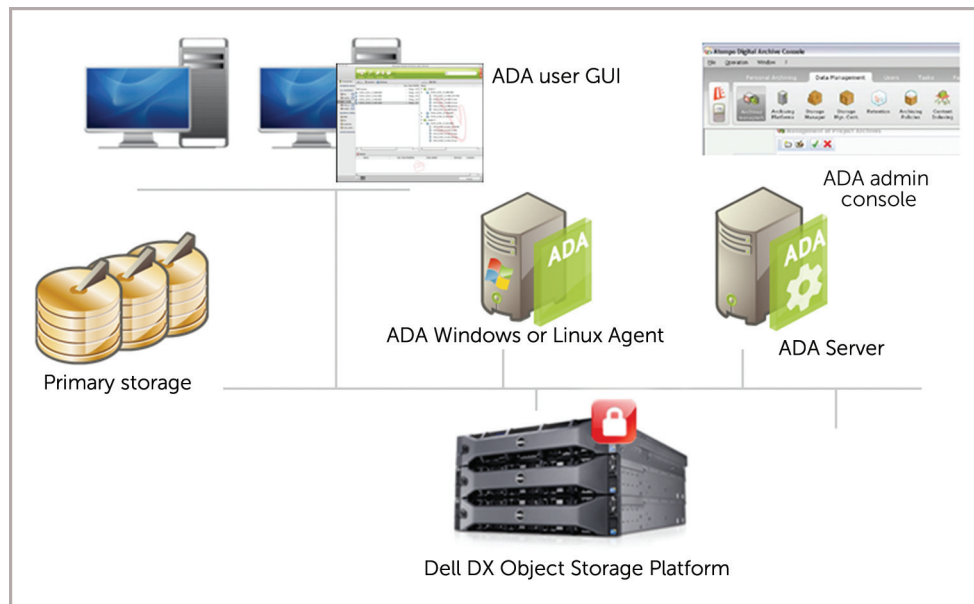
ADA user GUI

Atempo Digital Archive Console
File Operation Window ?
Personal Archiving Data Management Users Tasks
Archiving Platforms Storage Manager Storage Mgt. Cont. Retention Archiving Policies Content Indexing
Management of Object Archives

ADA admin console

ADA

ADA

Primary storage

ADA Windows or Linux Agent

ADA Server

Dell DX Object Storage Platform